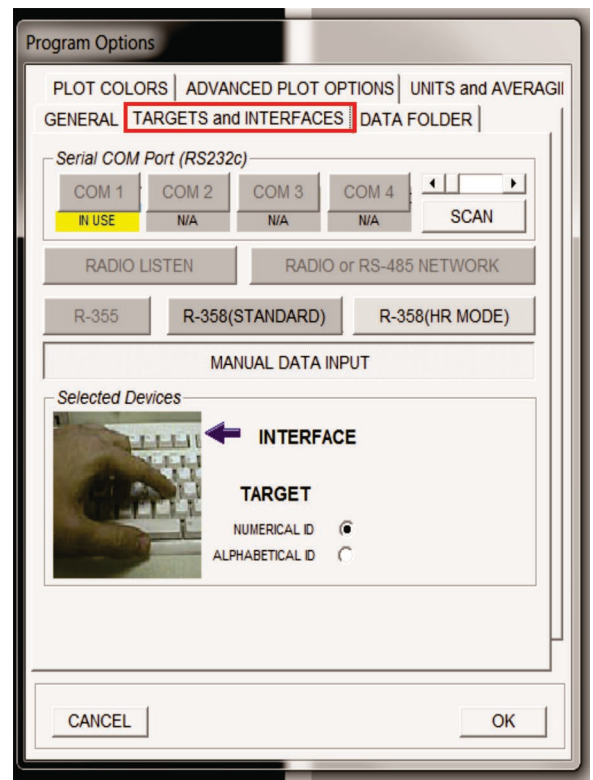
Program Options

PLOT COLORS | ADVANCED PLOT OPTIONS | UNITS and AVERAGI

GENERAL | TARGETS and INTERFACES | DATA FOLDER

Serial COM Port (RS232c)

COM 1 | COM 2 | COM 3 | COM 4

IN USE | N/A | N/A | N/A

SCAN

RADIO LISTEN

RADIO or RS-485 NETWORK

R-355

R-358(STANDARD)

R-358(HR MODE)

MANUAL DATA INPUT

Selected Devices

INTERFACE

TARGET

NUMERICAL ID

ALPHABETICAL ID

CANCEL

OK